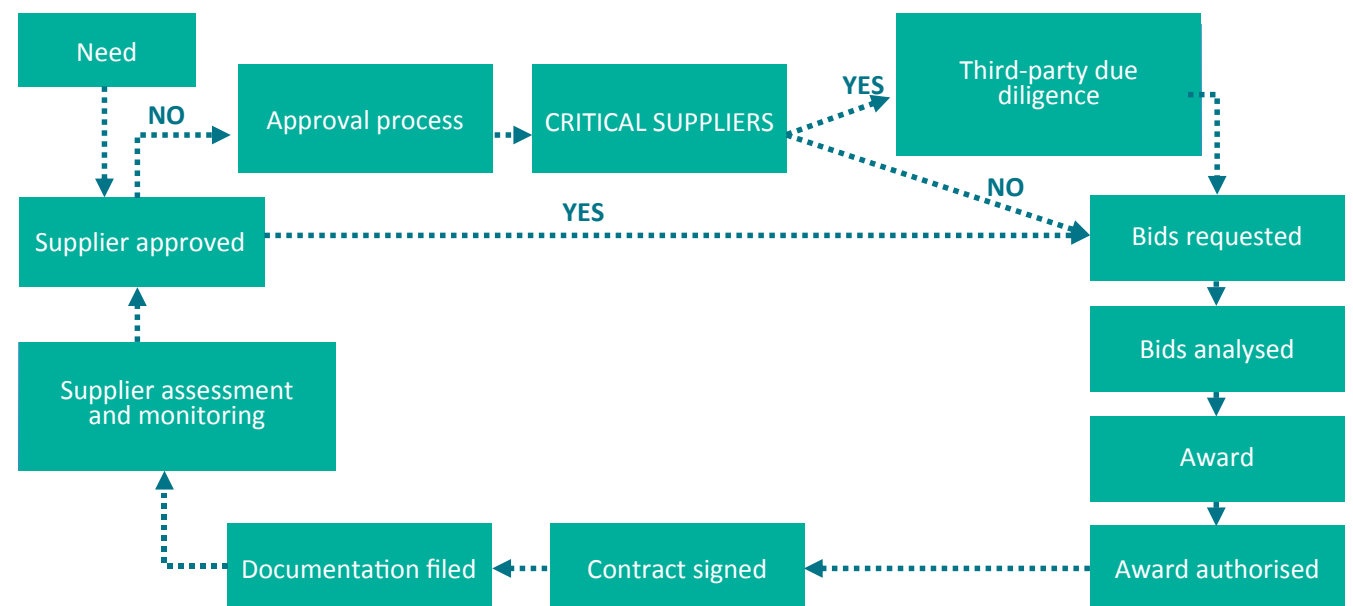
Need

NO

Approval process

CRITICAL SUPPLIERS

YES

Third-party due diligence

NO

Supplier approved

YES

Bids requested

Bids analysed

Award

Award authorised

Contract signed

Documentation filed

Supplier assessment and monitoring